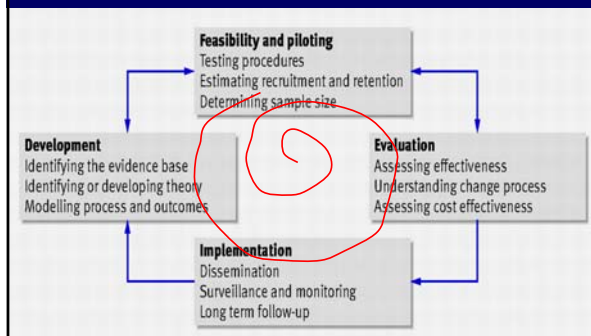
Feasibility and piloting
Testing procedures
Estimating recruitment and retention
Determining sample size

Development
Identifying the evidence base
Identifying or developing theory
Modelling process and outcomes

Evaluation
Assessing effectiveness
Understanding change process
Assessing cost effectiveness

Implementation
Dissemination
Surveillance and monitoring
Long term follow-up